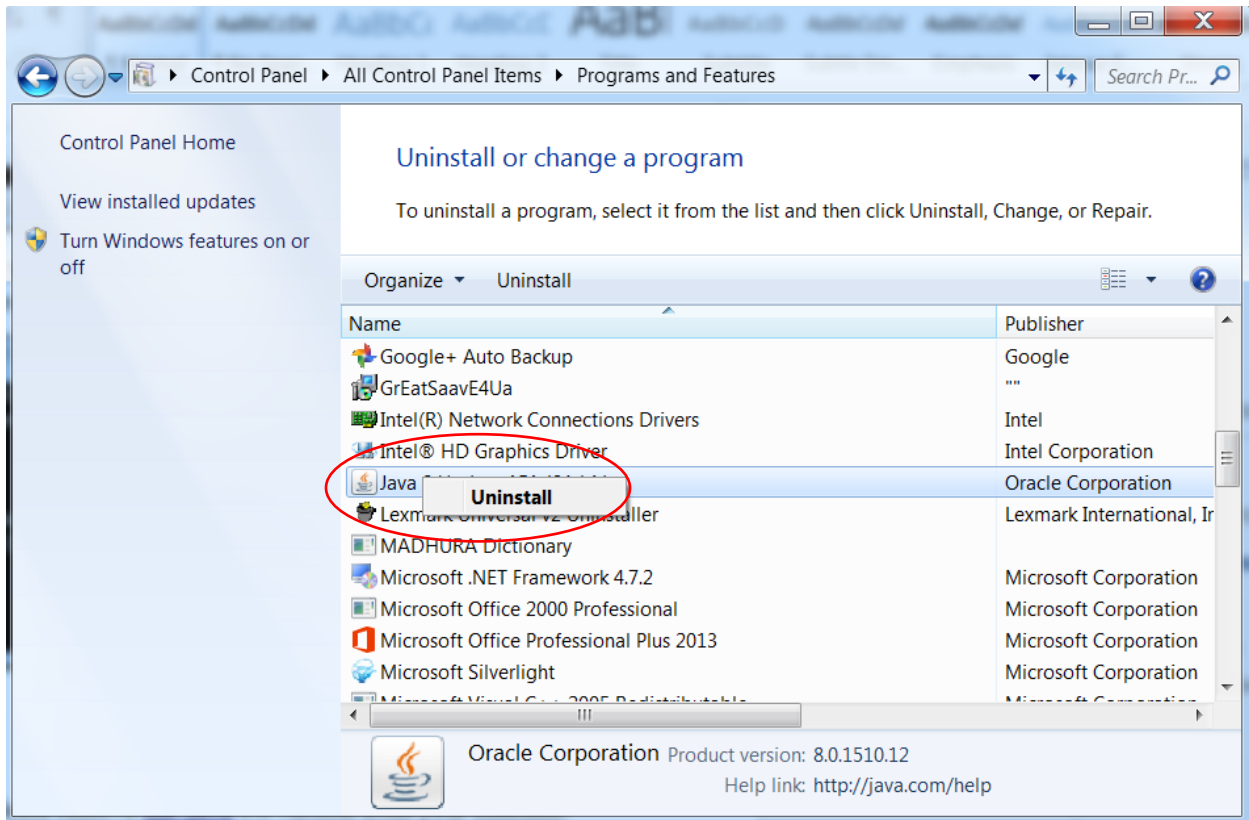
Control Panel ▸ All Control Panel Items ▸ Programs and Features

Search Pr...

Control Panel Home

View installed updates

Turn Windows features on or off

Uninstall or change a program

To uninstall a program, select it from the list and then click Uninstall, Change, or Repair.

Organize ▾ Uninstall

| Name | Publisher |
|---|---|
| Google+ Auto Backup | Google |
| GrEatSaavE4Ua | "" |
| Intel(R) Network Connections Drivers | Intel |
| Intel® HD Graphics Driver | Intel Corporation |
| Java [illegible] | Oracle Corporation |
| Lexmark Universal v2 Uninstaller | Lexmark International, Ir |
| MADHURA Dictionary | |
| Microsoft .NET Framework 4.7.2 | Microsoft Corporation |
| Microsoft Office 2000 Professional | Microsoft Corporation |
| Microsoft Office Professional Plus 2013 | Microsoft Corporation |
| Microsoft Silverlight | Microsoft Corporation |
| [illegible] | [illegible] |

Uninstall

Oracle Corporation Product version: 8.0.1510.12
Help link: http://java.com/help